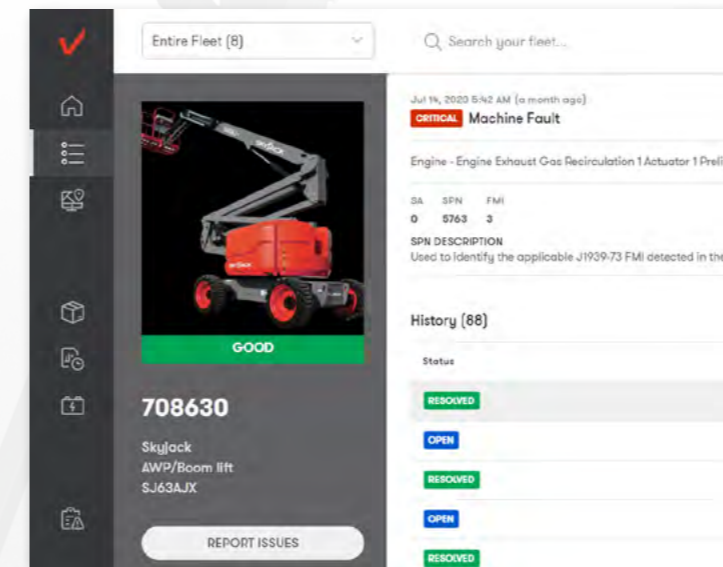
Entire Fleet (8)

Search your fleet...

GOOD

708630

Skyjack
AWP/Boom lift
SJ63AJX

REPORT ISSUES

Jul 14, 2020 5:42 AM (a month ago)

CRITICAL Machine Fault

Engine - Engine Exhaust Gas Recirculation 1 Actuator 1 Preli

| SA | SPN | FMI |
|---|---|---|
| 0 | 5763 | 3 |

SPN DESCRIPTION
Used to identify the applicable J1939-73 FMI detected in the

History (88)

Status

RESOLVED

OPEN

RESOLVED

OPEN

RESOLVED